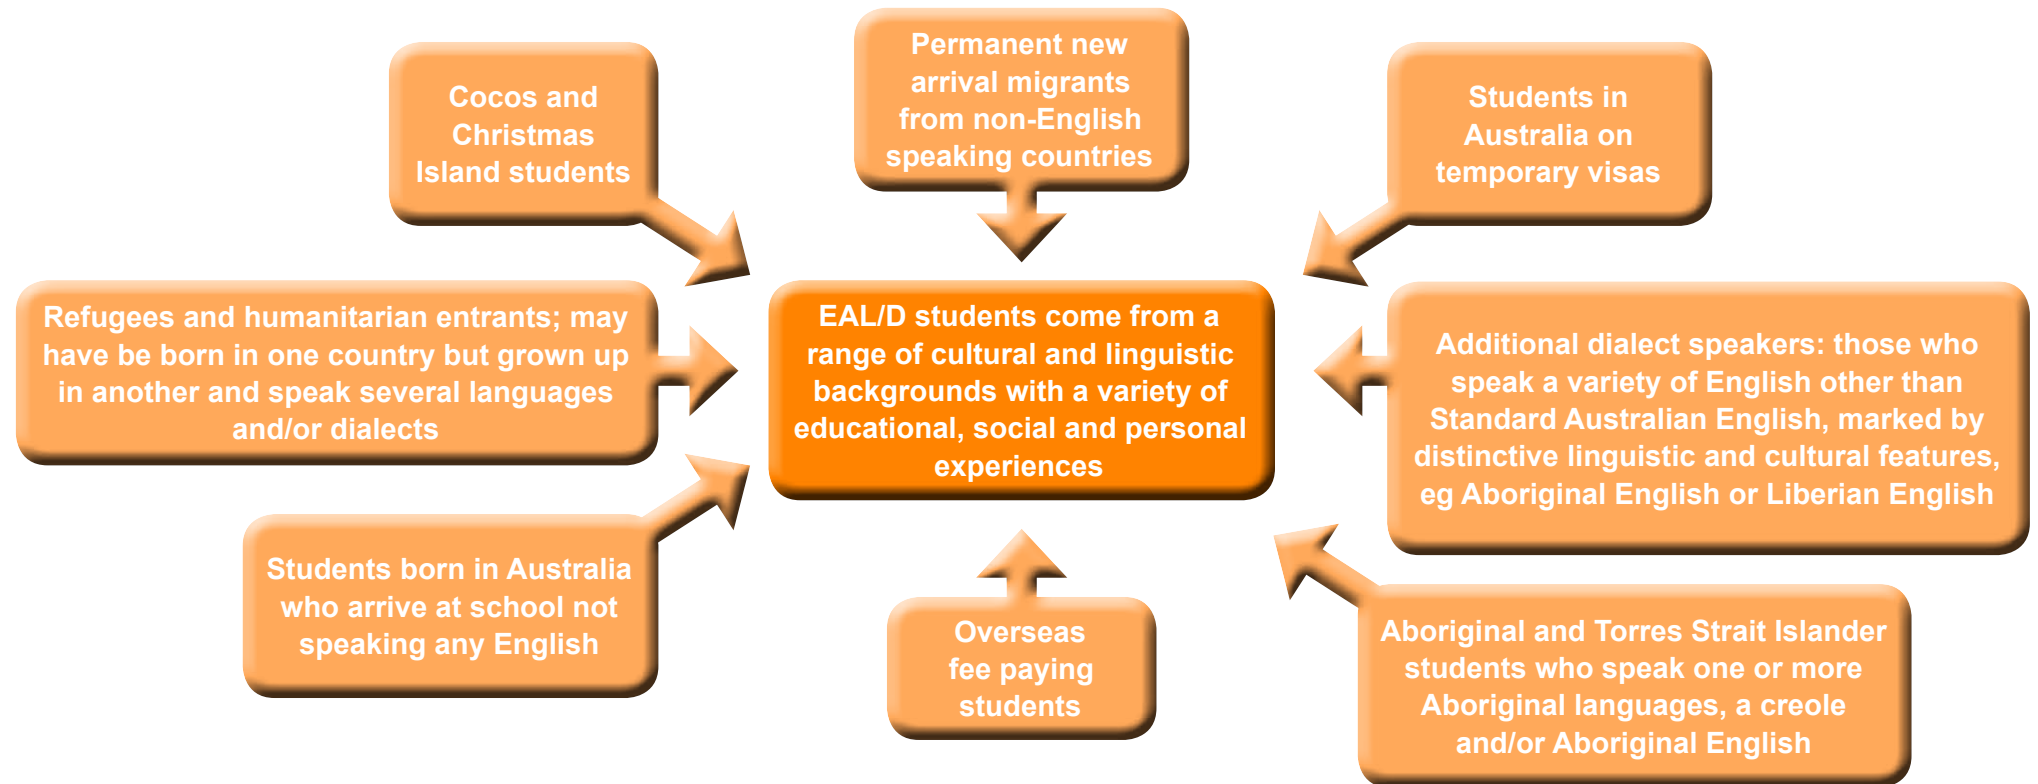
Cocos and Christmas Island students

Permanent new arrival migrants from non-English speaking countries

Students in Australia on temporary visas

Refugees and humanitarian entrants; may have be born in one country but grown up in another and speak several languages and/or dialects

EAL/D students come from a range of cultural and linguistic backgrounds with a variety of educational, social and personal experiences

Additional dialect speakers: those who speak a variety of English other than Standard Australian English, marked by distinctive linguistic and cultural features, eg Aboriginal English or Liberian English

Students born in Australia who arrive at school not speaking any English

Overseas fee paying students

Aboriginal and Torres Strait Islander students who speak one or more Aboriginal languages, a creole and/or Aboriginal English